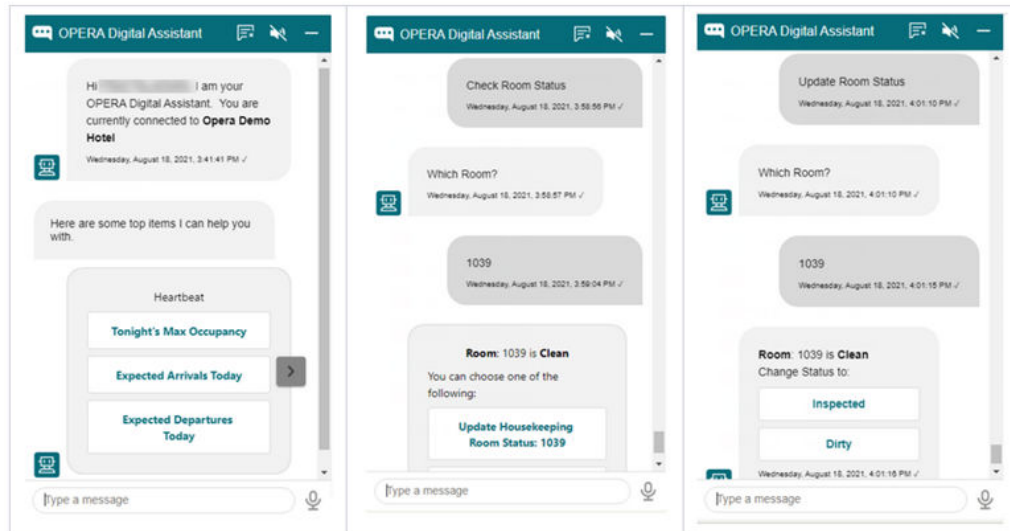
OPERA Digital Assistant

Hi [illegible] I am your OPERA Digital Assistant. You are currently connected to **Opera Demo Hotel**

Wednesday, August 18, 2021, 3:41:41 PM ✓

Here are some top items I can help you with.

Heartbeat

Tonight's Max Occupancy

Expected Arrivals Today

Expected Departures Today

Type a message

OPERA Digital Assistant

Check Room Status

Wednesday, August 18, 2021, 3:58:56 PM ✓

Which Room?

Wednesday, August 18, 2021, 3:58:57 PM ✓

1039

Wednesday, August 18, 2021, 3:59:04 PM ✓

**Room**: 1039 is **Clean**

You can choose one of the following:

Update Housekeeping Room Status: 1039

Type a message

OPERA Digital Assistant

Update Room Status

Wednesday, August 18, 2021, 4:01:10 PM ✓

Which Room?

Wednesday, August 18, 2021, 4:01:10 PM ✓

1039

Wednesday, August 18, 2021, 4:01:15 PM ✓

**Room**: 1039 is **Clean**

Change Status to:

Inspected

Dirty

Wednesday, August 18, 2021, 4:01:16 PM ✓

Type a message